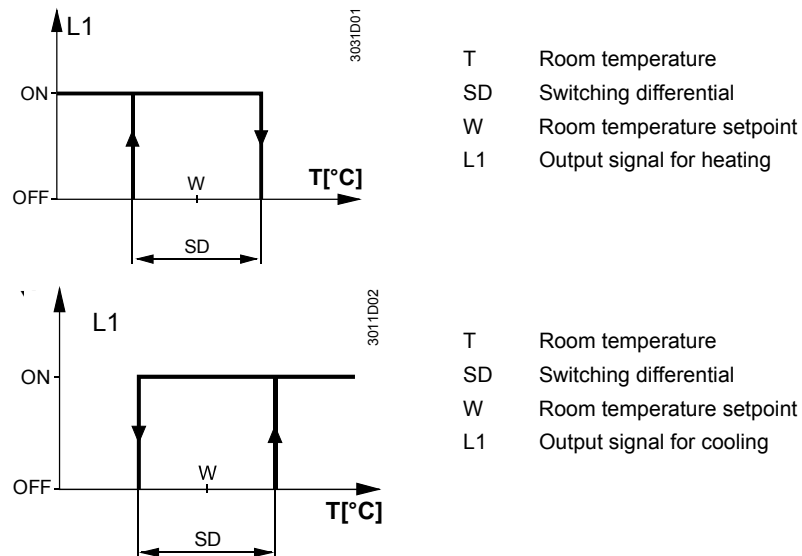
L1

3031D01

ON

OFF

W

T[°C]

SD

T Room temperature
SD Switching differential
W Room temperature setpoint
L1 Output signal for heating

L1

3011D02

ON

OFF

W

T[°C]

SD

T Room temperature
SD Switching differential
W Room temperature setpoint
L1 Output signal for cooling